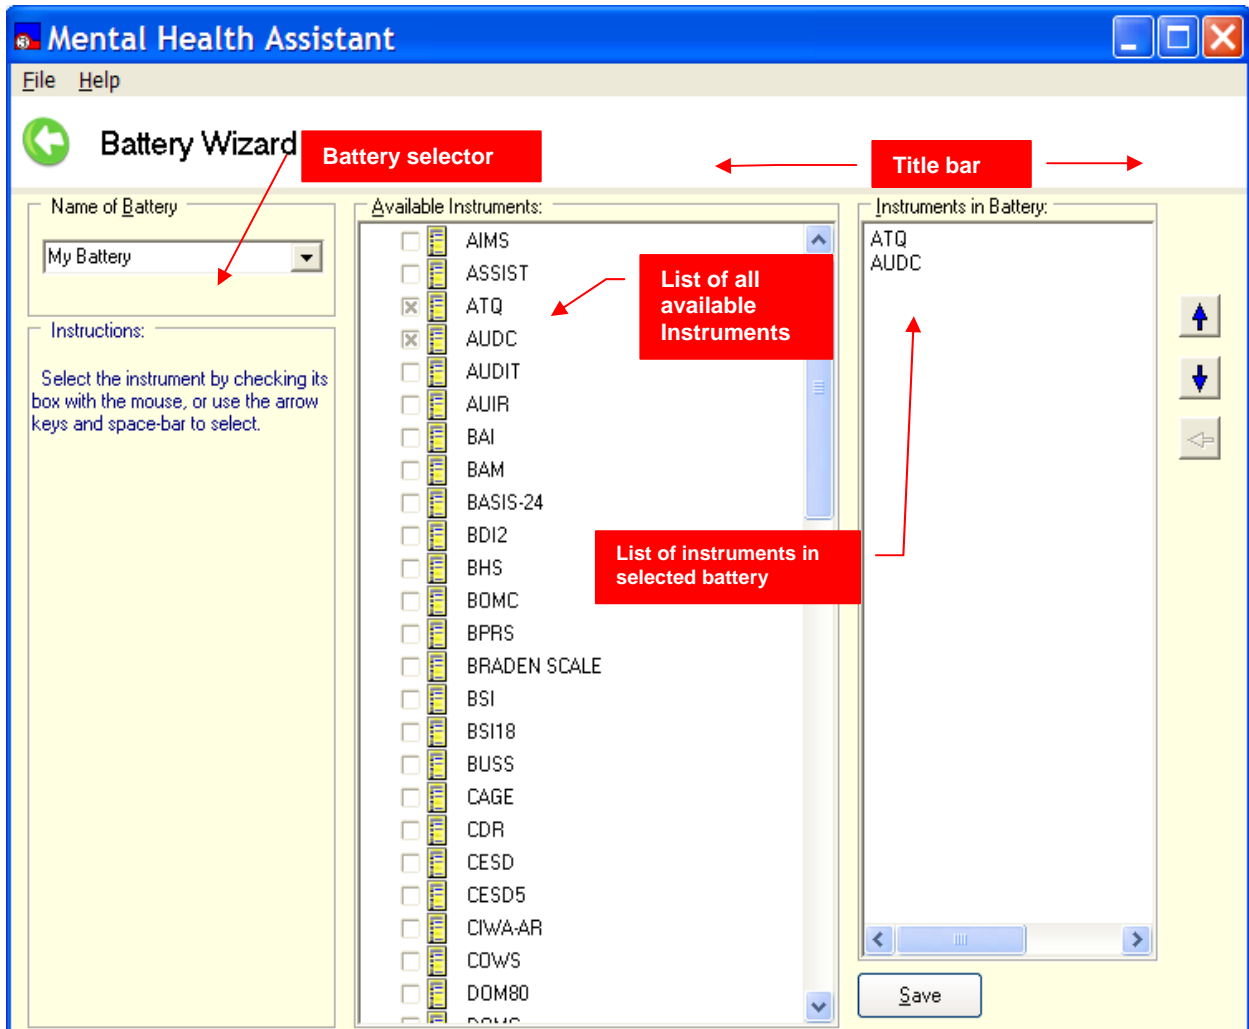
Mental Health Assistant

File Help

Battery Wizard

Battery selector

Title bar

Name of Battery

My Battery

Instructions:

Select the instrument by checking its box with the mouse, or use the arrow keys and space-bar to select.

Available Instruments:

AIMS
ASSIST
ATQ
AUDC
AUDIT
AUIR
BAI
BAM
BASIS-24
BDI2
BHS
BOMC
BPRS
BRADEN SCALE
BSI
BSI18
BUSS
CAGE
CDR
CESD
CESD5
CIWA-AR
COWS
DOM80
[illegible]

List of all available Instruments

List of instruments in selected battery

Instruments in Battery:

ATQ
AUDC

Save